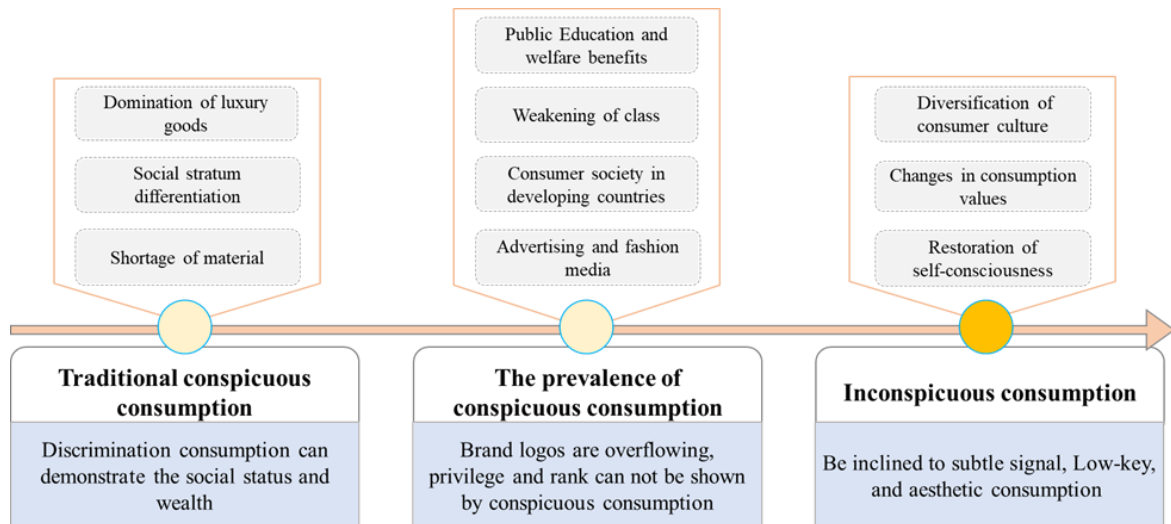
Domination of luxury goods

Social stratum differentiation

Shortage of material

Public Education and welfare benefits

Weakening of class

Consumer society in developing countries

Advertising and fashion media

Diversification of consumer culture

Changes in consumption values

Restoration of self-consciousness

Traditional conspicuous consumption

Discrimination consumption can demonstrate the social status and wealth

The prevalence of conspicuous consumption

Brand logos are overflowing, privilege and rank can not be shown by conspicuous consumption

Inconspicuous consumption

Be inclined to subtle signal, Low-key, and aesthetic consumption